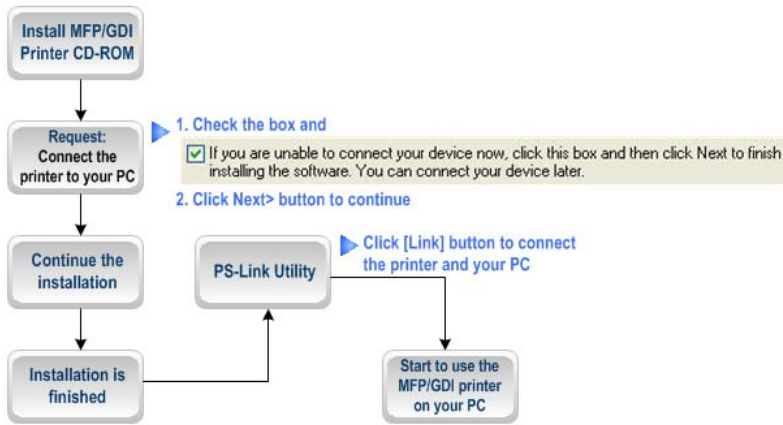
Install MFP/GDI Printer CD-ROM

Request: Connect the printer to your PC

1. Check the box and

☑ If you are unable to connect your device now, click this box and then click Next to finish installing the software. You can connect your device later.

2. Click Next> button to continue

Continue the installation

PS-Link Utility

Click [Link] button to connect the printer and your PC

Installation is finished

Start to use the MFP/GDI printer on your PC